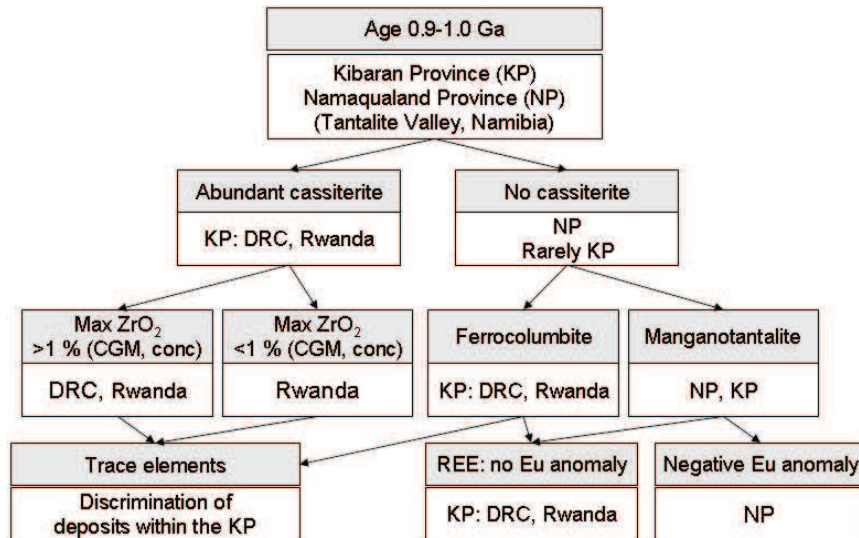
Age 0.9-1.0 Ga

Kibaran Province (KP)
Namaqualand Province (NP)
(Tantalite Valley, Namibia)

Abundant cassiterite

KP: DRC, Rwanda

No cassiterite

NP
Rarely KP

Max $ZrO_2$ >1 % (CGM, conc)

DRC, Rwanda

Max $ZrO_2$ <1 % (CGM, conc)

Rwanda

Ferrocolumbite

KP: DRC, Rwanda

Manganotantalite

NP, KP

Trace elements

Discrimination of deposits within the KP

REE: no Eu anomaly

KP: DRC, Rwanda

Negative Eu anomaly

NP